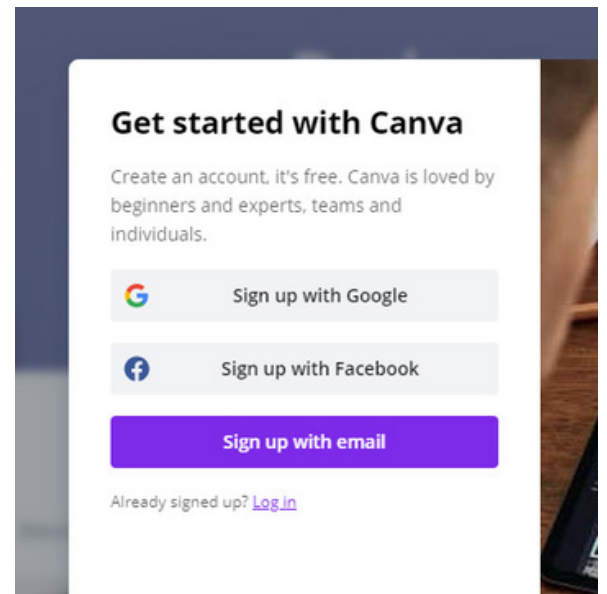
Get started with Canva

Create an account, it's free. Canva is loved by beginners and experts, teams and individuals.

Sign up with Google

Sign up with Facebook

Sign up with email

Already signed up? Log in